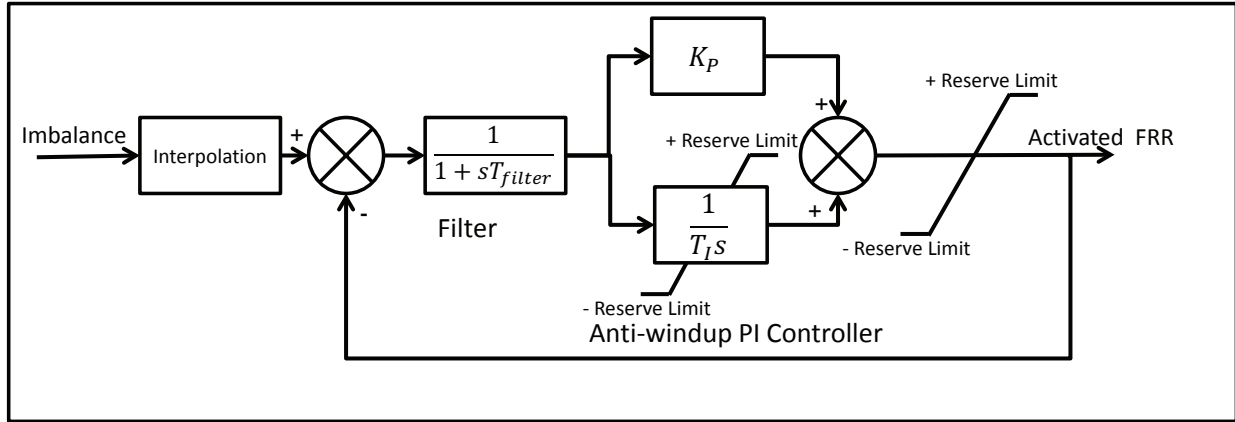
Imbalance

Interpolation

+

-

$\frac{1}{1+sT_{filter}}$

Filter

$K_P$

+ Reserve Limit

$\frac{1}{T_I s}$

- Reserve Limit

+

+

+ Reserve Limit

- Reserve Limit

Activated FRR

Anti-windup PI Controller